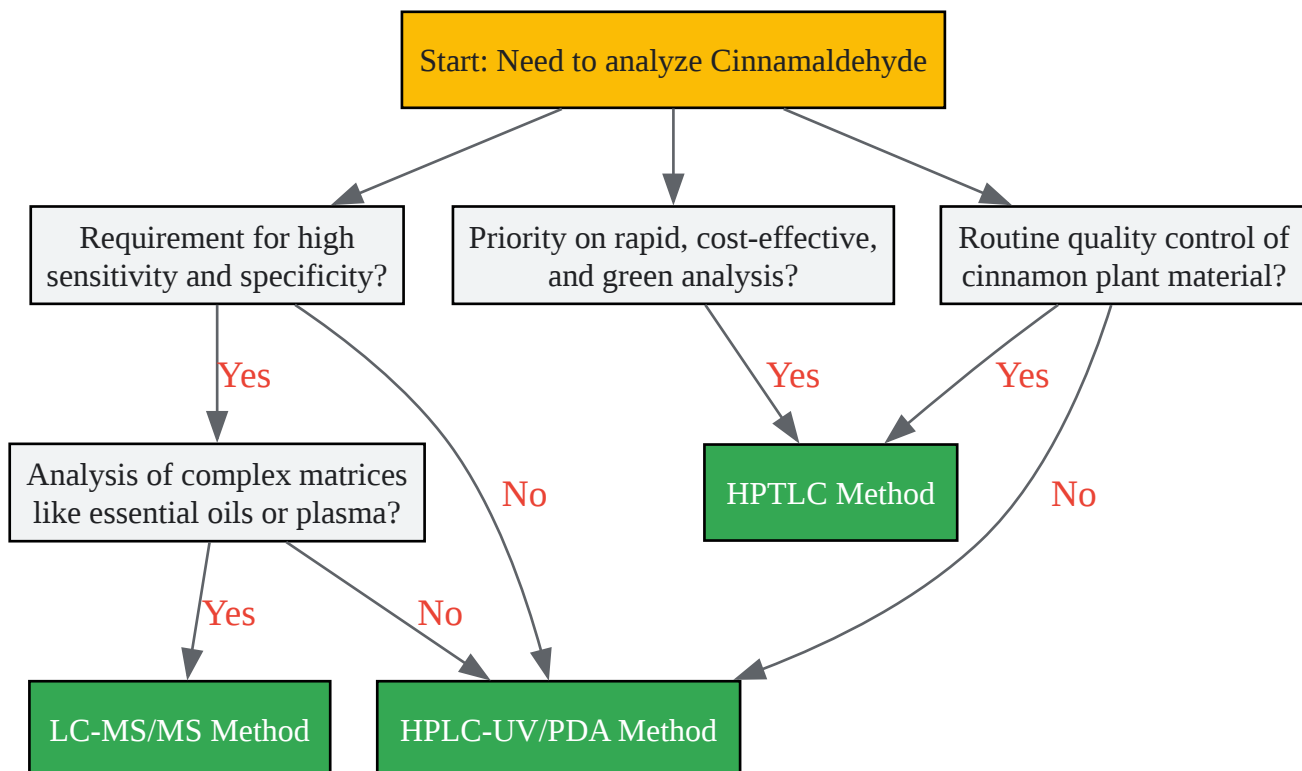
Start: Need to analyze Cinnamaldehyde

Requirement for high sensitivity and specificity?

Priority on rapid, cost-effective, and green analysis?

Routine quality control of cinnamon plant material?

Yes

Yes

Yes

No

No

Analysis of complex matrices like essential oils or plasma?

HPTLC Method

Yes

No

LC-MS/MS Method

HPLC-UV/PDA Method